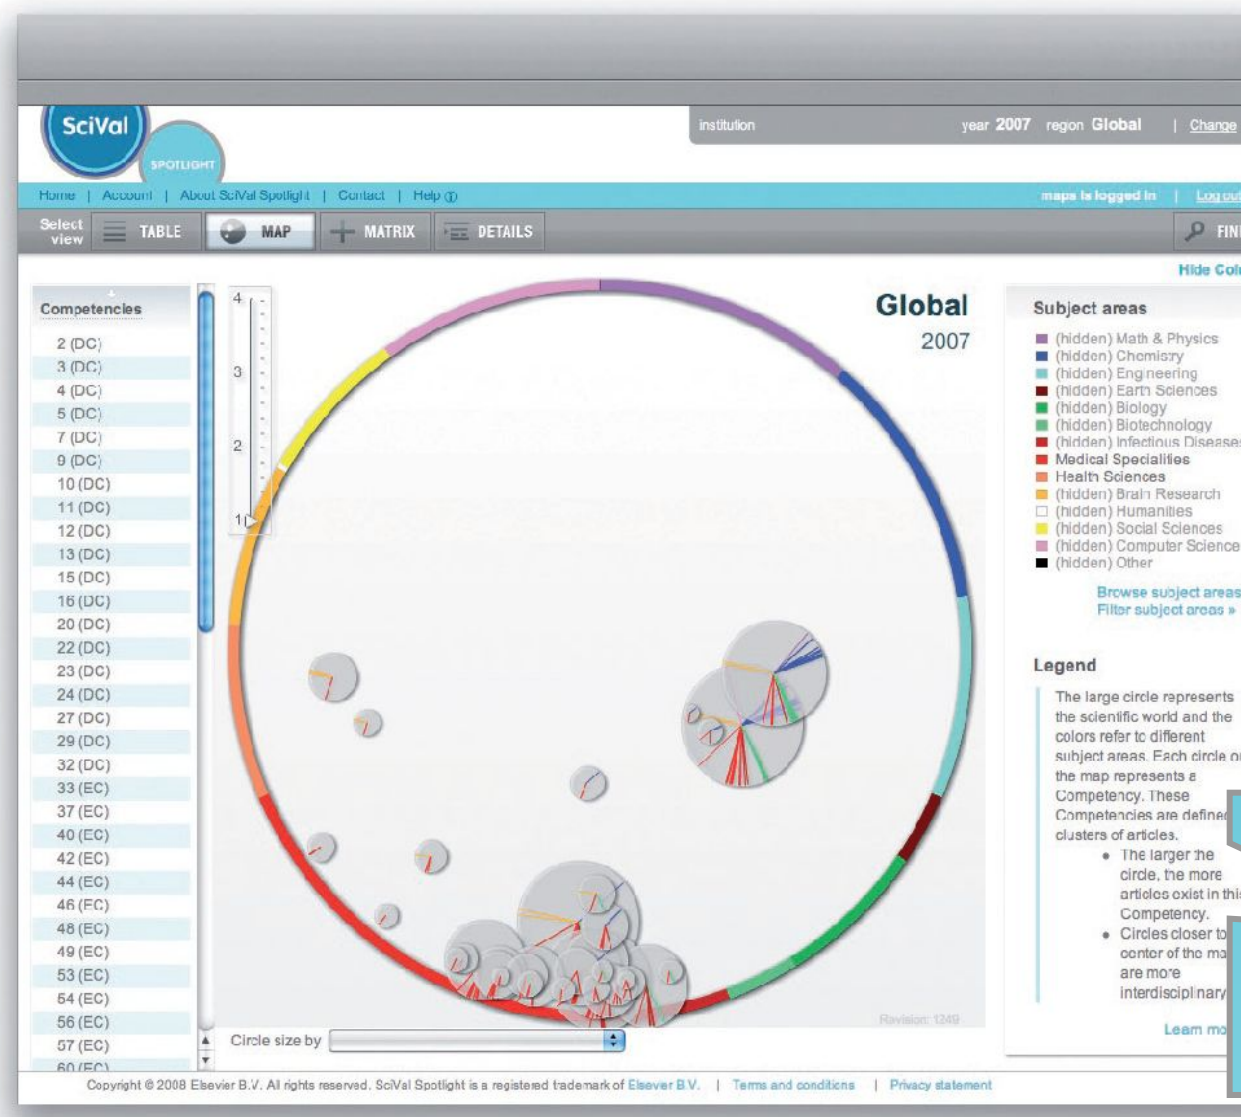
SciVal SPOTLIGHT

institution year 2007 region Global | Change

Home | Account | About SciVal Spotlight | Contact | Help

maps is logged in | Log out

Select view TABLE MAP MATRIX DETAILS FIN

Hide Col

Competencies
2 (DC)
3 (DC)
4 (DC)
5 (DC)
7 (DC)
9 (DC)
10 (DC)
11 (DC)
12 (DC)
13 (DC)
15 (DC)
16 (DC)
20 (DC)
22 (DC)
23 (DC)
24 (DC)
27 (DC)
29 (DC)
32 (DC)
33 (EC)
37 (EC)
40 (EC)
42 (EC)
44 (EC)
46 (EC)
48 (EC)
49 (EC)
53 (EC)
54 (EC)
56 (EC)
57 (EC)
60 (EC)

4
3
2
1

Global
2007

Revision: 1249

Circle size by

Subject areas
(hidden) Math & Physics
(hidden) Chemistry
(hidden) Engineering
(hidden) Earth Sciences
(hidden) Biology
(hidden) Biotechnology
(hidden) Infectious Diseases
Medical Specialities
Health Sciences
(hidden) Brain Research
(hidden) Humanities
(hidden) Social Sciences
(hidden) Computer Science
(hidden) Other

Browse subject areas
Filter subject areas »

Legend
The large circle represents the scientific world and the colors refer to different subject areas. Each circle on the map represents a Competency. These Competencies are defined clusters of articles.
• The larger the circle, the more articles exist in this Competency.
• Circles closer to center of the ma are more interdisciplinary

Learn mo

Copyright © 2008 Elsevier B.V. All rights reserved. SciVal Spotlight is a registered trademark of Elsevier B.V. | Terms and conditions | Privacy statement